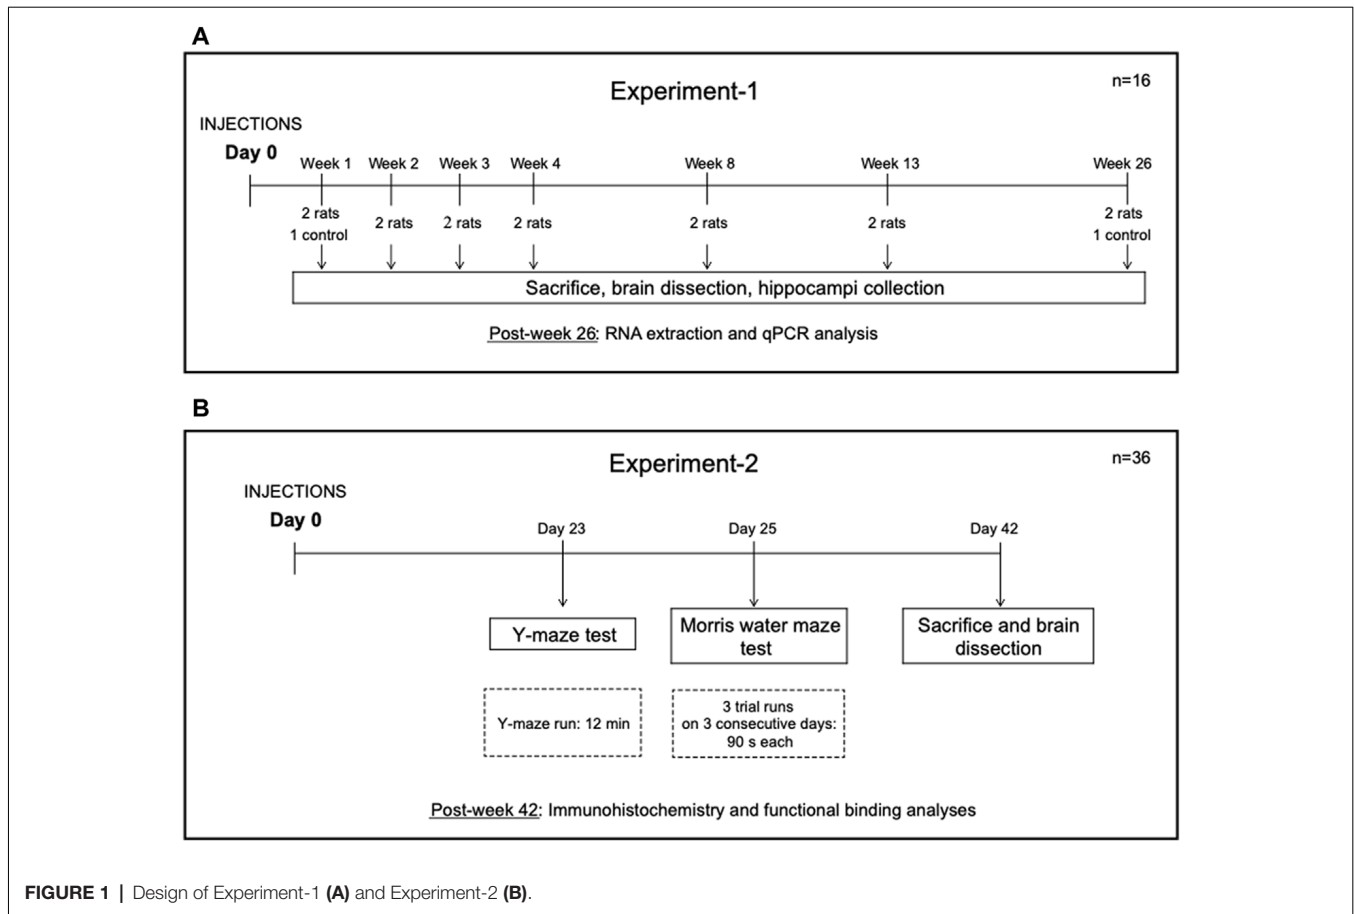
A

Experiment-1

n=16

INJECTIONS

Day 0

Week 1 Week 2 Week 3 Week 4 Week 8 Week 13 Week 26

2 rats
1 control

2 rats

2 rats

2 rats

2 rats

2 rats

2 rats
1 control

Sacrifice, brain dissection, hippocampi collection

Post-week 26: RNA extraction and qPCR analysis

B

Experiment-2

n=36

INJECTIONS

Day 0

Day 23 Day 25 Day 42

Y-maze test

Morris water maze test

Sacrifice and brain dissection

Y-maze run: 12 min

3 trial runs on 3 consecutive days: 90 s each

Post-week 42: Immunohistochemistry and functional binding analyses

FIGURE 1 | Design of Experiment-1 (A) and Experiment-2 (B).